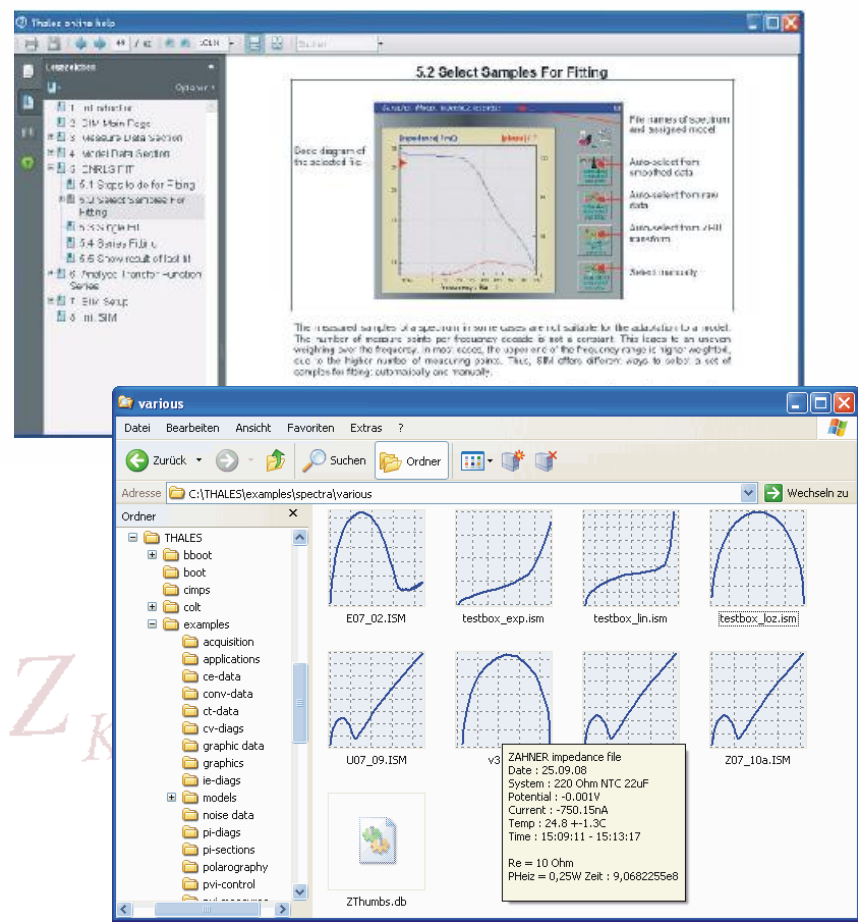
Thales online help

Lesezeichen

Optionen

1. Introduction
2. SIM Main Page
3. Measure Data Section
4. Model Data Section
5. ENRI FIT
5.1 Steps to do for Fitting
5.2 Select Samples For Fitting
5.3 Single Fit
5.4 Series Fitting
5.5 Show result of last fit
6. Analyse Transfer Function Series
7. SIM Setup
8. mi.SIM

5.2 Select Samples For Fitting

Bode diagram of the selected file

Impedance / mΩ

phase / °

Frequency / Hz

File names of spectrum and assigned model

Auto-select from smoothed data

Auto-select from raw data

Auto-select from ZHIT transform

Select manually

The measured samples of a spectrum in some cases are not suitable for the adaptation to a model. The number of measure points per frequency decade is not a constant. This leads to an uneven weighting over the frequency, in most cases, the upper end of the frequency range is higher weighted, due to the higher number of measuring points. Thus, SIM offers different ways to select a set of samples for fitting: automatically and manually.

various

Datei Bearbeiten Ansicht Favoriten Extras ?

Zurück Suchen Ordner

Adresse C:\THALES\examples\spectra\various

Wechseln zu

Ordner

THALES
bboot
boot
cimps
colt
examples
acquisition
applications
ce-data
conv-data
ct-data
cv-diags
graphic data
graphics
ie-diags
models
noise data
pi-diags
pi-sections
polarography
pvi-control

E07_02.ISM
testbox_exp.ism
testbox_lin.ism
testbox_loz.ism
U07_09.ISM
v3
Z07_10a.ISM
ZThumbs.db

ZAHNER impedance file
Date : 25.09.08
System : 220 Ohm NTC 22uF
Potential : -0.001V
Current : -750.15nA
Temp : 24.8 +-1.3C
Time : 15:09:11 - 15:13:17

Re = 10 Ohm
PHeiz = 0,25W Zeit : 9,0682255e8